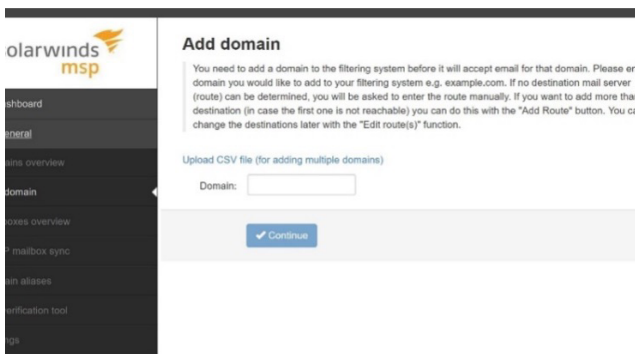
olarwinds msp

shboard

eneral

ains overview

domain

oxes overview

mailbox sync

ain aliases

erification tool

ngs

Add domain

You need to add a domain to the filtering system before it will accept email for that domain. Please er domain you would like to add to your filtering system e.g. example.com. If no destination mail server (route) can be determined, you will be asked to enter the route manually. If you want to add more tha destination (in case the first one is not reachable) you can do this with the "Add Route" button. You ca change the destinations later with the "Edit route(s)" function.

Upload CSV file (for adding multiple domains)

Domain:

Continue